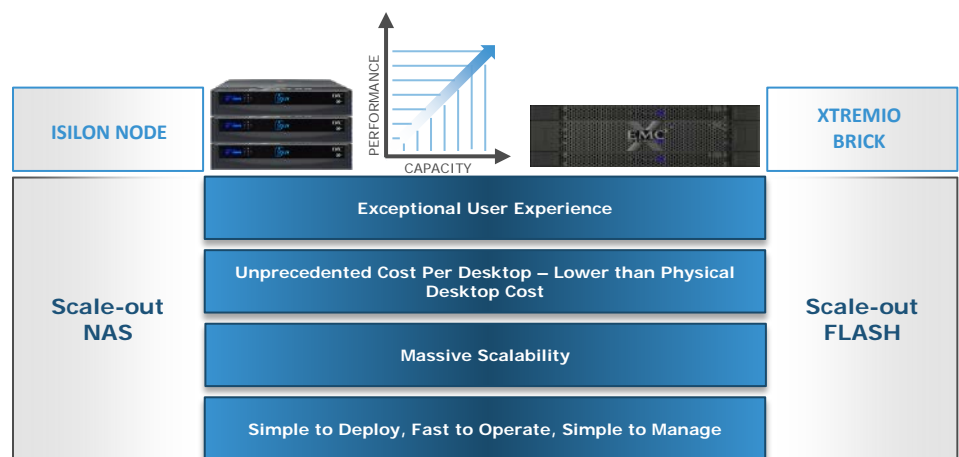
ISILON NODE

PERFORMANCE

CAPACITY

EMC

XTREMIO BRICK

Scale-out NAS

Exceptional User Experience

Unprecedented Cost Per Desktop – Lower than Physical Desktop Cost

Massive Scalability

Simple to Deploy, Fast to Operate, Simple to Manage

Scale-out FLASH